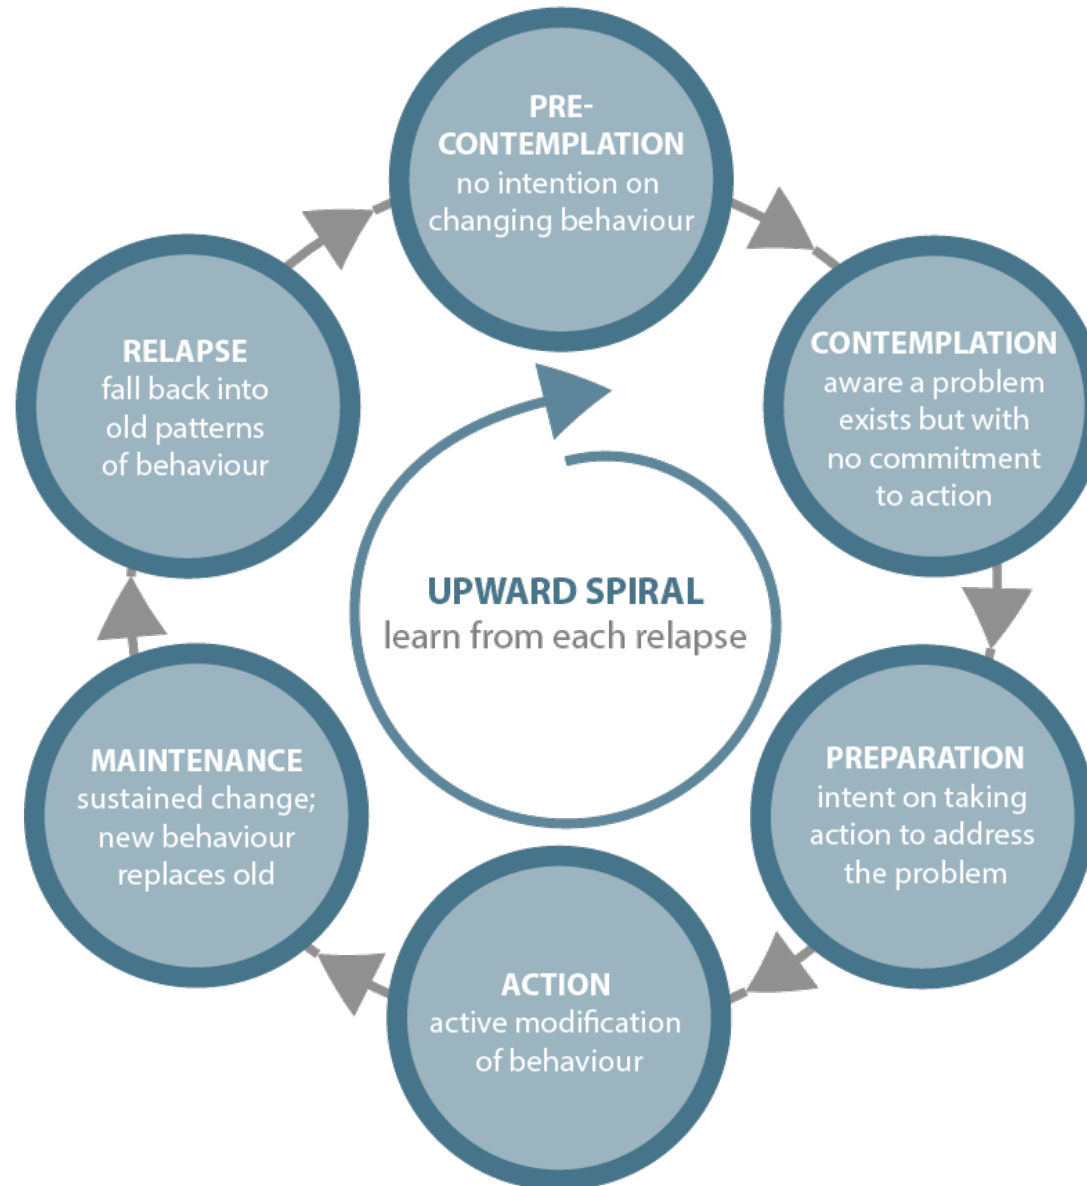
PRE-CONTEMPLATION
no intention on changing behaviour

CONTEMPLATION
aware a problem exists but with no commitment to action

PREPARATION
intent on taking action to address the problem

ACTION
active modification of behaviour

MAINTENANCE
sustained change; new behaviour replaces old

RELAPSE
fall back into old patterns of behaviour

UPWARD SPIRAL
learn from each relapse